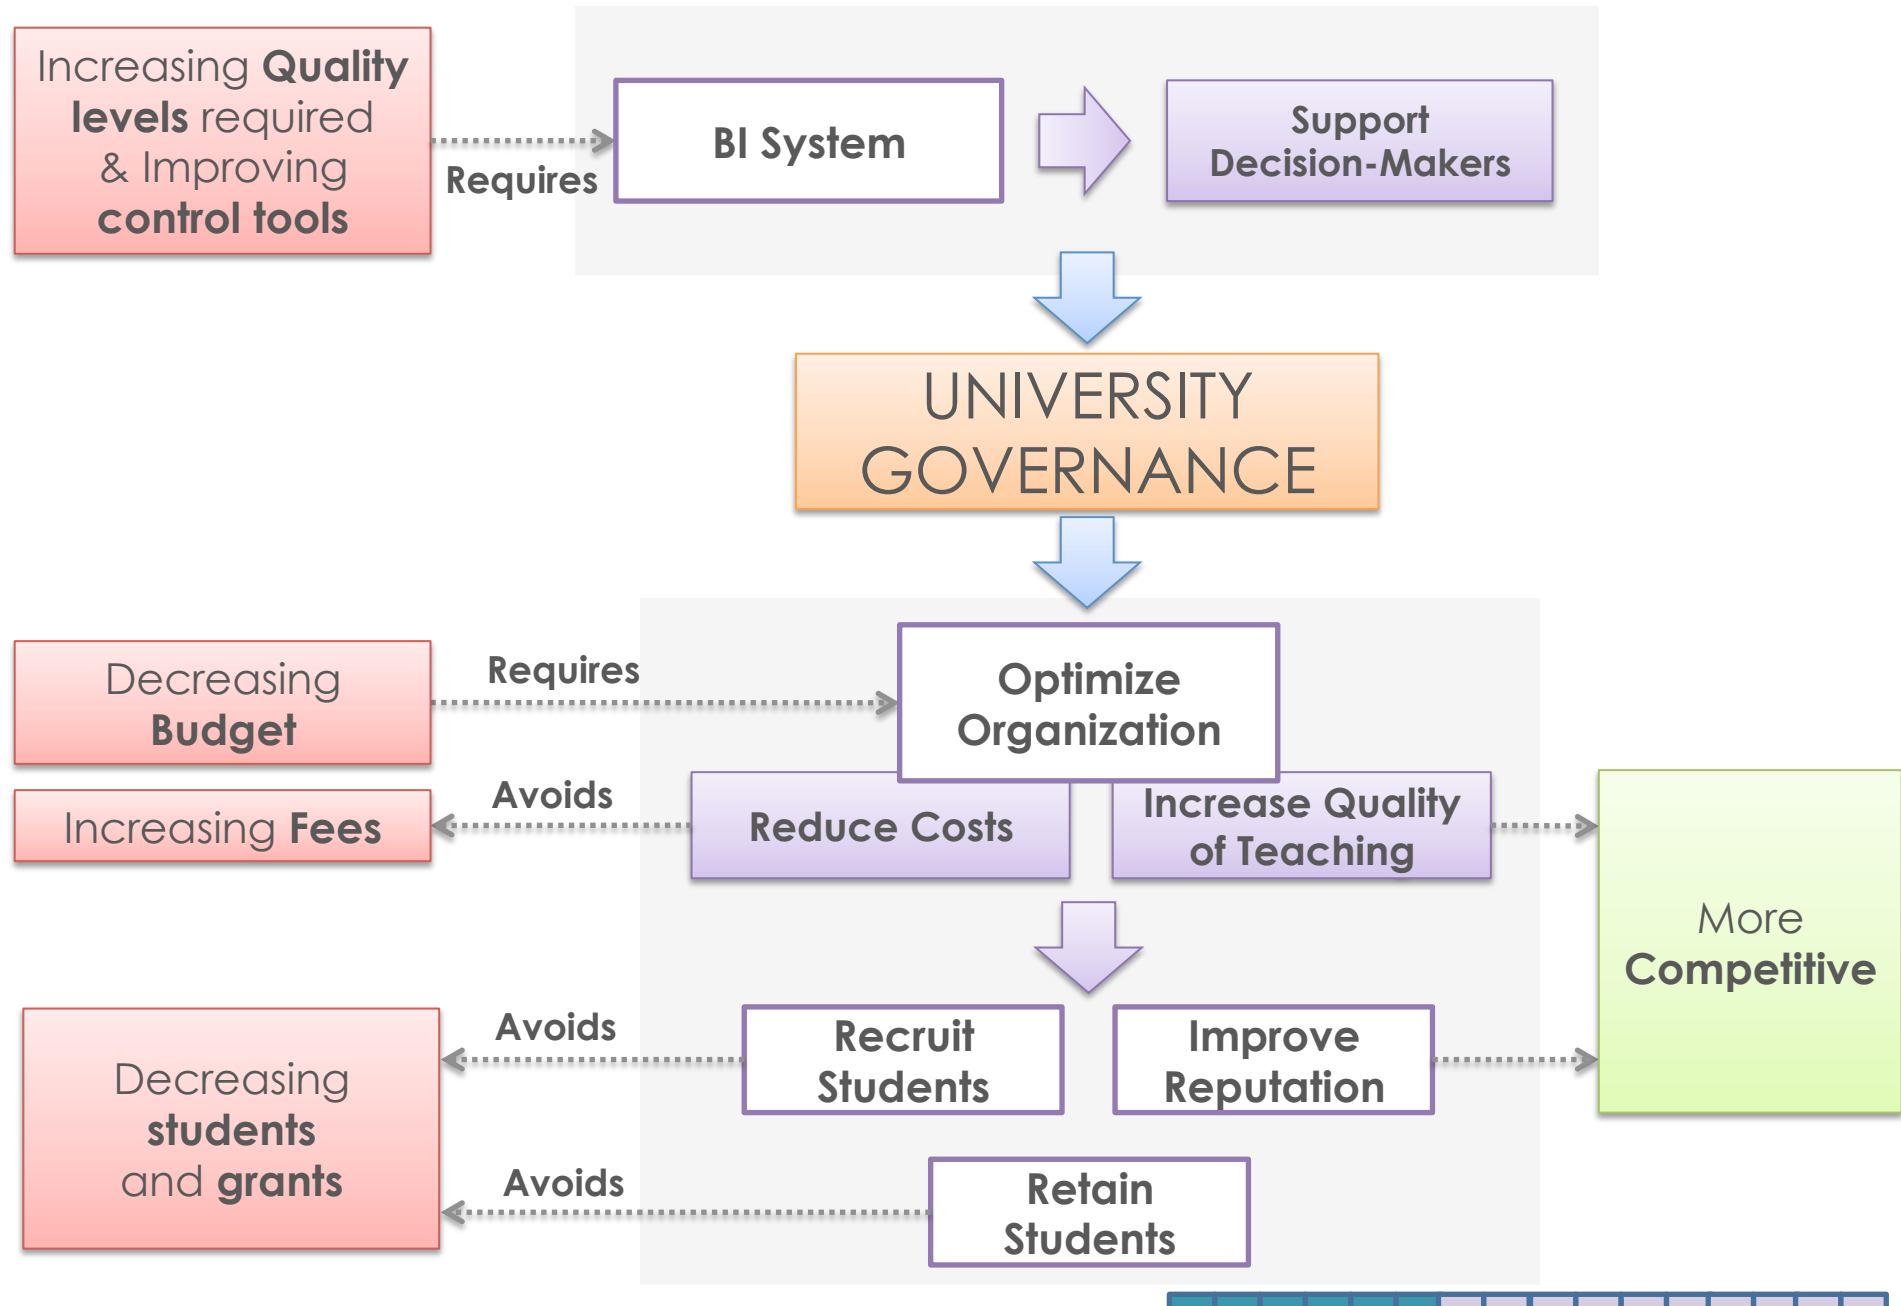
Increasing Quality levels required & Improving control tools

Requires

BI System

Support Decision-Makers

UNIVERSITY GOVERNANCE

Decreasing Budget

Requires

Optimize Organization

Increasing Fees

Avoids

Reduce Costs

Increase Quality of Teaching

More Competitive

Decreasing students and grants

Avoids

Recruit Students

Improve Reputation

Avoids

Retain Students